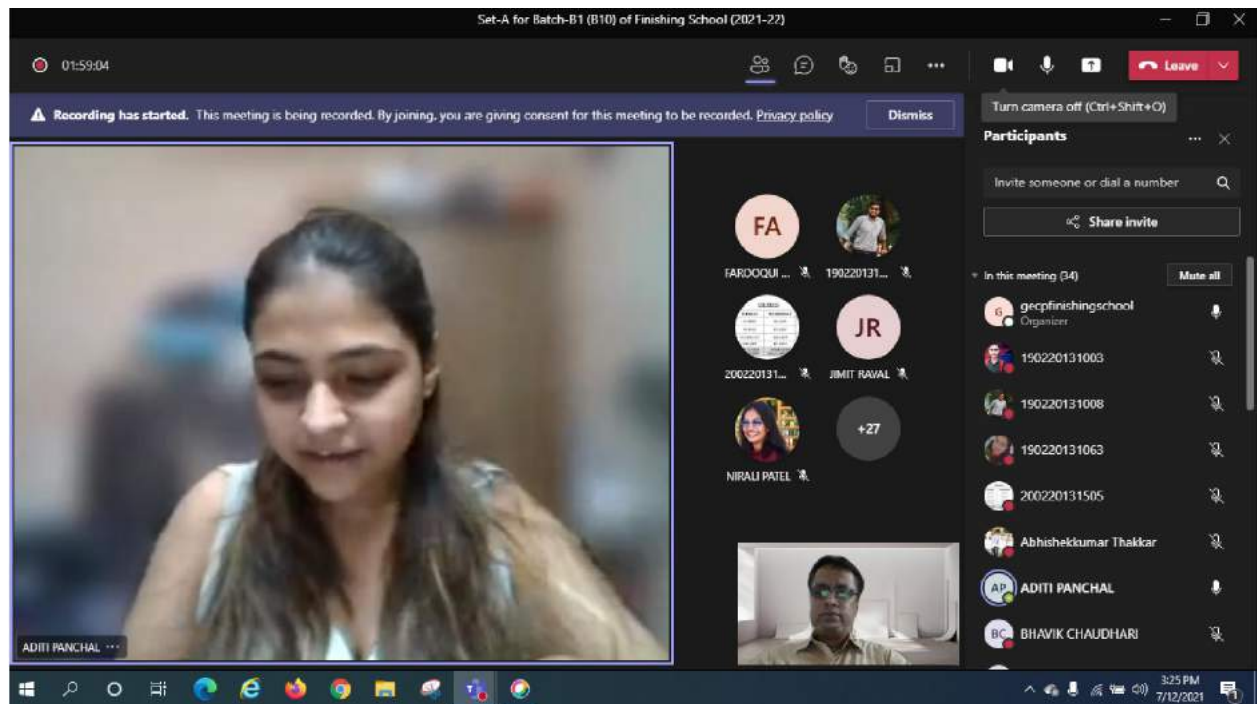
Set-A for Batch-B1 (B10) of Finishing School (2021-22)

01:59:04

Leave

Turn camera off (Ctrl+Shift+O)

Recording has started. This meeting is being recorded. By joining, you are giving consent for this meeting to be recorded. Privacy policy

Dismiss

Participants

Invite someone or dial a number

Share invite

In this meeting (34)

Mute all

gecpfinishingschool
Organizer

190220131003

190220131008

190220131063

200220131505

Abhishekkumar Thakkar

ADITI PANCHAL

BHAVIK CHAUDHARI

FA

FAROOQUI ...

190220131...

200220131...

JR

JIMIT RAVAL

NIRALI PATEL

+27

ADITI PANCHAL

3:25 PM
7/12/2021